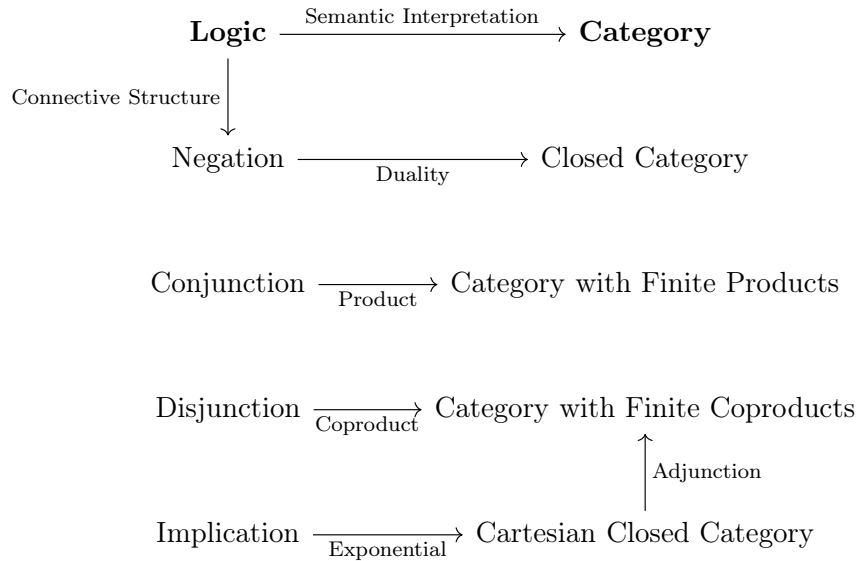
**Logic** $\xrightarrow{\text{Semantic Interpretation}}$ **Category**

Connective Structure

Negation $\xrightarrow[\text{Duality}]{}$ Closed Category

Conjunction $\xrightarrow[\text{Product}]{}$ Category with Finite Products

Disjunction $\xrightarrow[\text{Coproduct}]{}$ Category with Finite Coproducts

Adjunction

Implication $\xrightarrow[\text{Exponential}]{}$ Cartesian Closed Category